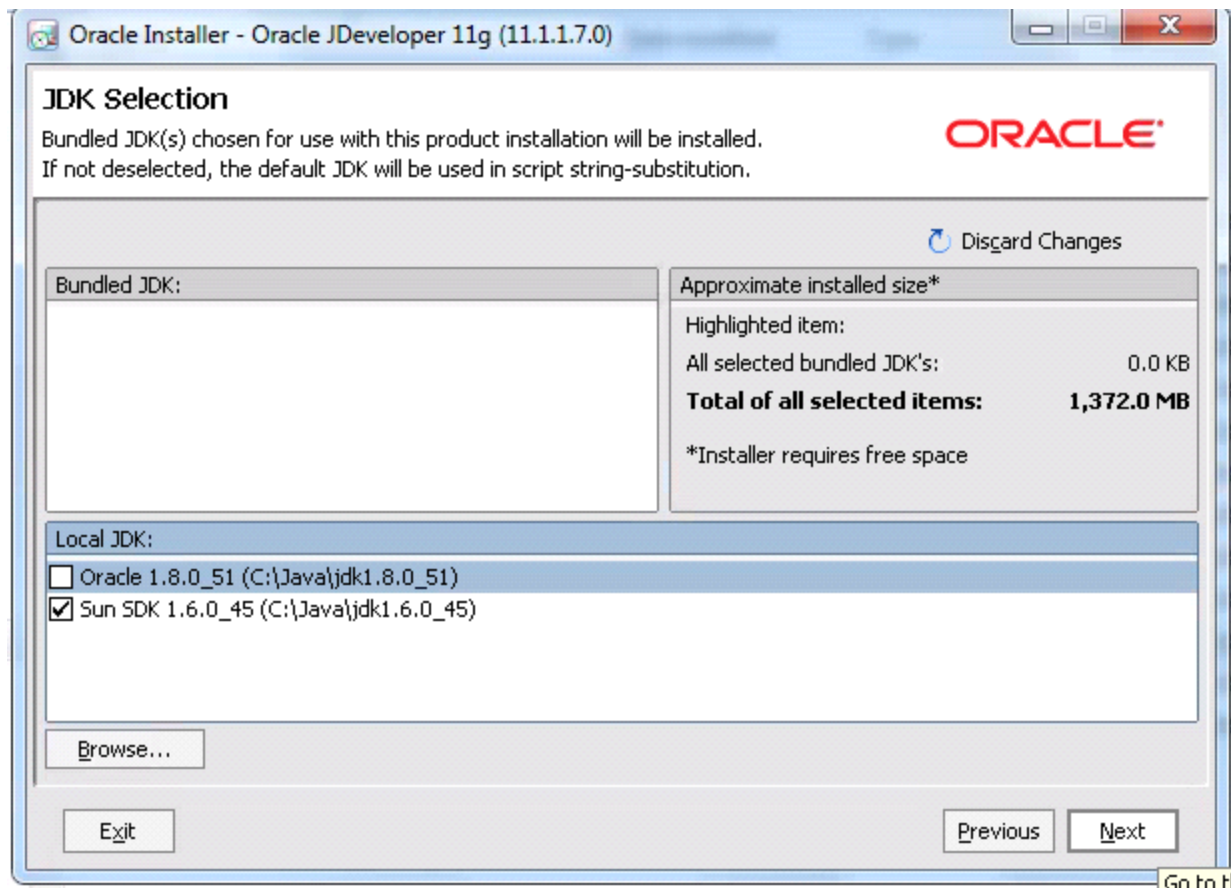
Oracle Installer - Oracle JDeveloper 11g (11.1.1.7.0)

JDK Selection
Bundled JDK(s) chosen for use with this product installation will be installed.
If not deselected, the default JDK will be used in script string-substitution.

ORACLE

Discard Changes

Bundled JDK:

Approximate installed size*

| | |
|---|---|
| Highlighted item: | |
| All selected bundled JDK's: | 0.0 KB |
| **Total of all selected items:** | **1,372.0 MB** |

*Installer requires free space

Local JDK:
Oracle 1.8.0_51 (C:\Java\jdk1.8.0_51)
Sun SDK 1.6.0_45 (C:\Java\jdk1.6.0_45)

Browse...

Exit

Previous

Next

Go to t